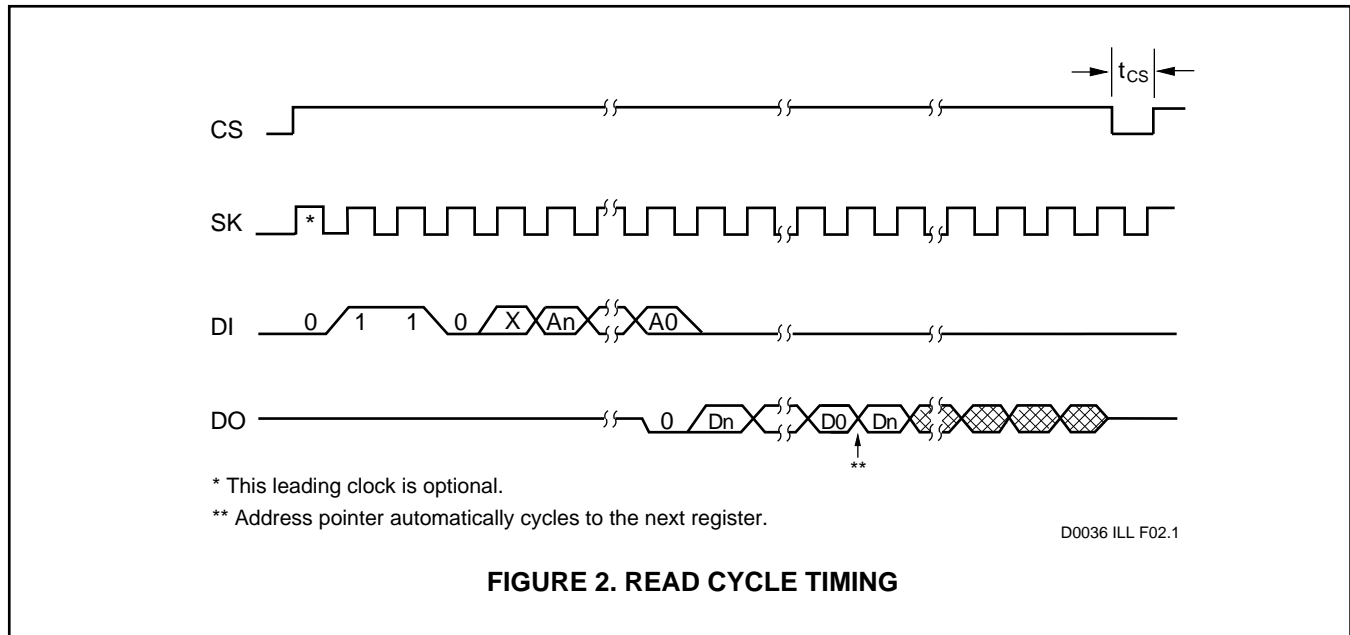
$t_{CS}$

CS

SK *

DI 0 1 1 0 X An A0

DO 0 Dn D0 Dn

**

* This leading clock is optional.

** Address pointer automatically cycles to the next register.

D0036 ILL F02.1

FIGURE 2. READ CYCLE TIMING